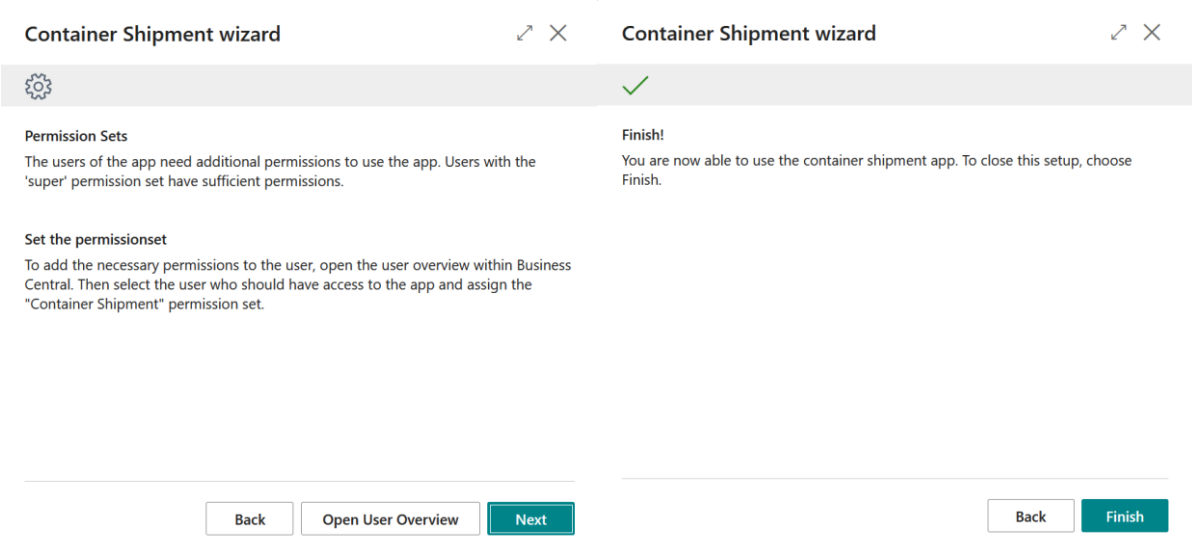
Container Shipment wizard

Permission Sets

The users of the app need additional permissions to use the app. Users with the 'super' permission set have sufficient permissions.

Set the permissionset

To add the necessary permissions to the user, open the user overview within Business Central. Then select the user who should have access to the app and assign the "Container Shipment" permission set.

Back Open User Overview Next

Container Shipment wizard

Finish!

You are now able to use the container shipment app. To close this setup, choose Finish.

Back Finish